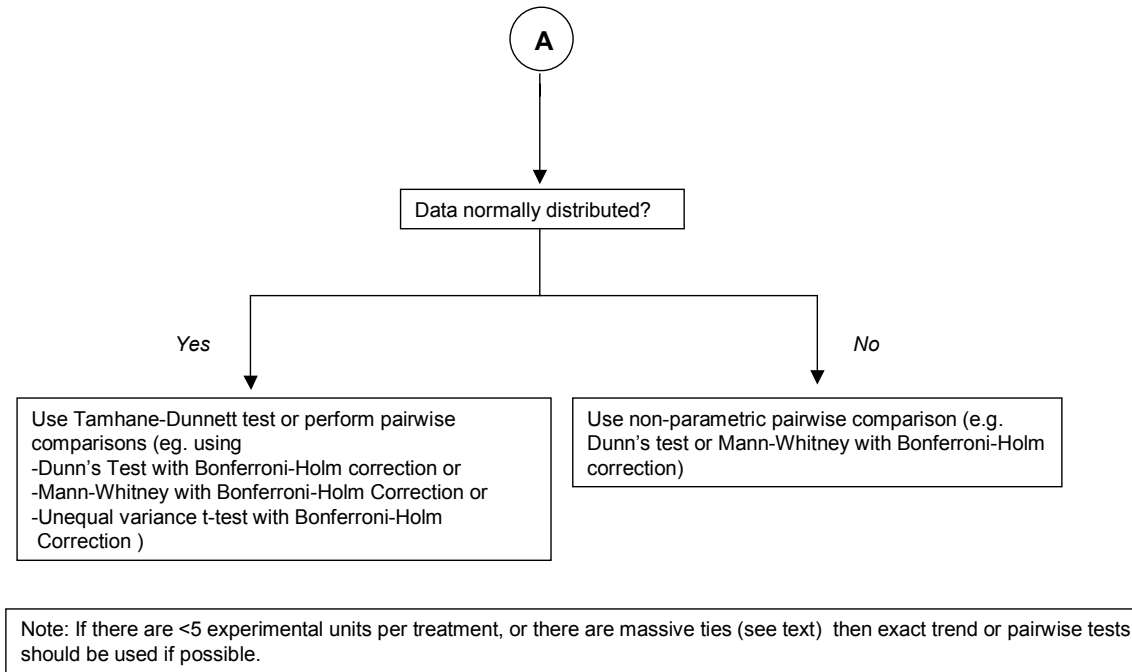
A

Data normally distributed?

Yes

No

Use Tamhane-Dunnett test or perform pairwise comparisons (eg. using
-Dunn's Test with Bonferroni-Holm correction or
-Mann-Whitney with Bonferroni-Holm Correction or
-Unequal variance t-test with Bonferroni-Holm Correction )

Use non-parametric pairwise comparison (e.g. Dunn's test or Mann-Whitney with Bonferroni-Holm correction)

Note: If there are <5 experimental units per treatment, or there are massive ties (see text) then exact trend or pairwise tests should be used if possible.